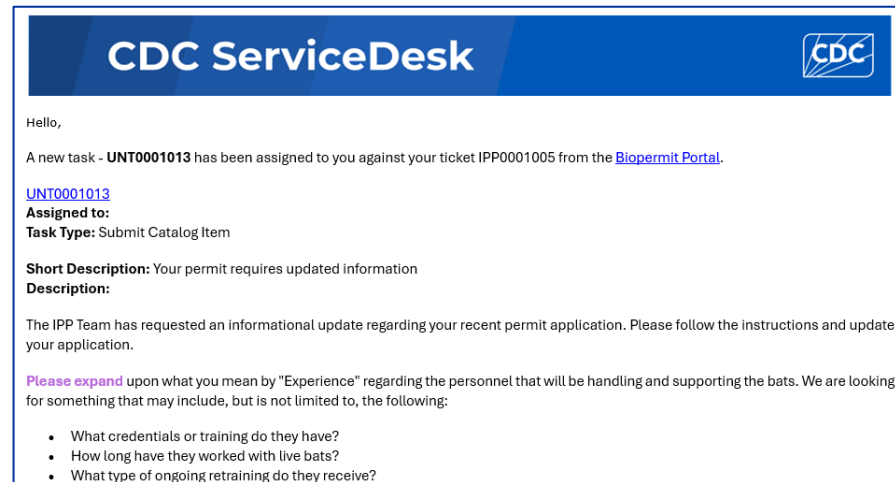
CDC ServiceDesk

CDC

Hello,

A new task - **UNT0001013** has been assigned to you against your ticket IPP0001005 from the Biopermit Portal.

UNT0001013
**Assigned to:**
**Task Type:** Submit Catalog Item

**Short Description:** Your permit requires updated information
**Description:**

The IPP Team has requested an informational update regarding your recent permit application. Please follow the instructions and update your application.

Please expand upon what you mean by "Experience" regarding the personnel that will be handling and supporting the bats. We are looking for something that may include, but is not limited to, the following:

- What credentials or training do they have?
- How long have they worked with live bats?
- What type of ongoing retraining do they receive?